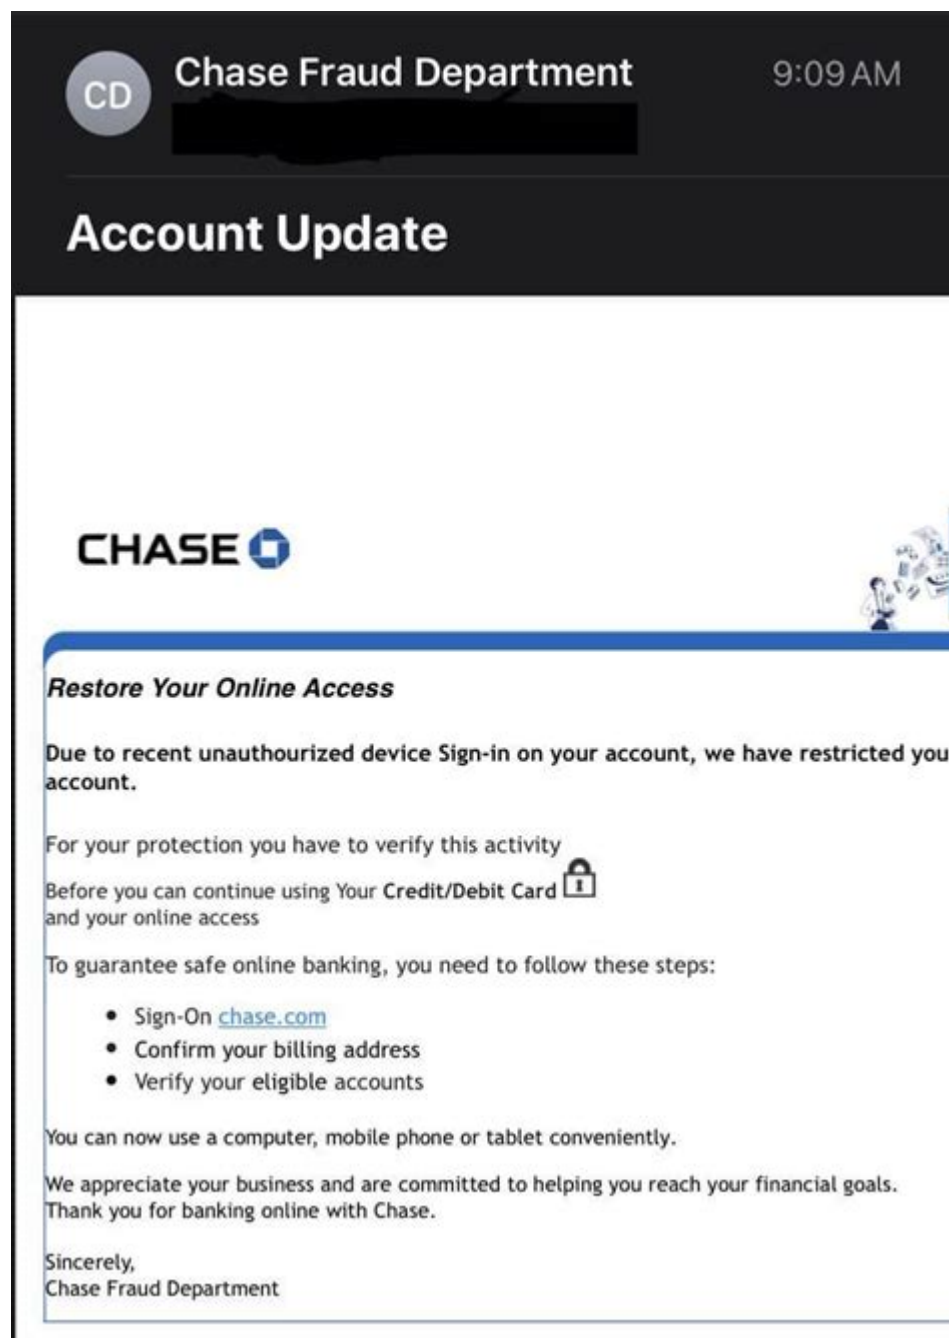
CD Chase Fraud Department 9:09 AM

Account Update

CHASE

Restore Your Online Access

Due to recent unauthourized device Sign-in on your account, we have restricted you account.

For your protection you have to verify this activity

Before you can continue using Your Credit/Debit Card and your online access

To guarantee safe online banking, you need to follow these steps:

- Sign-On chase.com
- Confirm your billing address
- Verify your eligible accounts

You can now use a computer, mobile phone or tablet conveniently.

We appreciate your business and are committed to helping you reach your financial goals. Thank you for banking online with Chase.

Sincerely,
Chase Fraud Department